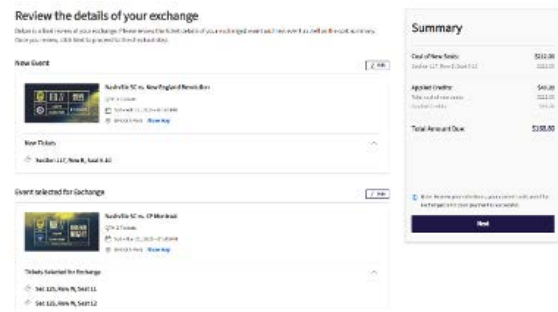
Review the details of your exchange

Below is a final review of your exchange. Please review the ticket details of your exchanged event and new event as well as the exact summary. Once you review, click Next to proceed to the next steps.

New Event

Edit

Nashville SC vs. New England Revolution

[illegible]

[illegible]

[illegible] View Map

New Tickets

Section 117, Row B, Seat 9-10

Event selected for Exchange

Edit

Nashville SC vs. CF Montreal

2 Tickets

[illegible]

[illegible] View Map

Tickets Selected for Exchange

Sec 115, Row N, Seat 11

Sec 115, Row N, Seat 12

Summary

Cost of New Seats: $212.00

Section 117, Row B, Seat 9-10

Applied Credits: $40.00

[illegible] $22.00

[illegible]

Total Amount Due: $158.00

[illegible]

Next